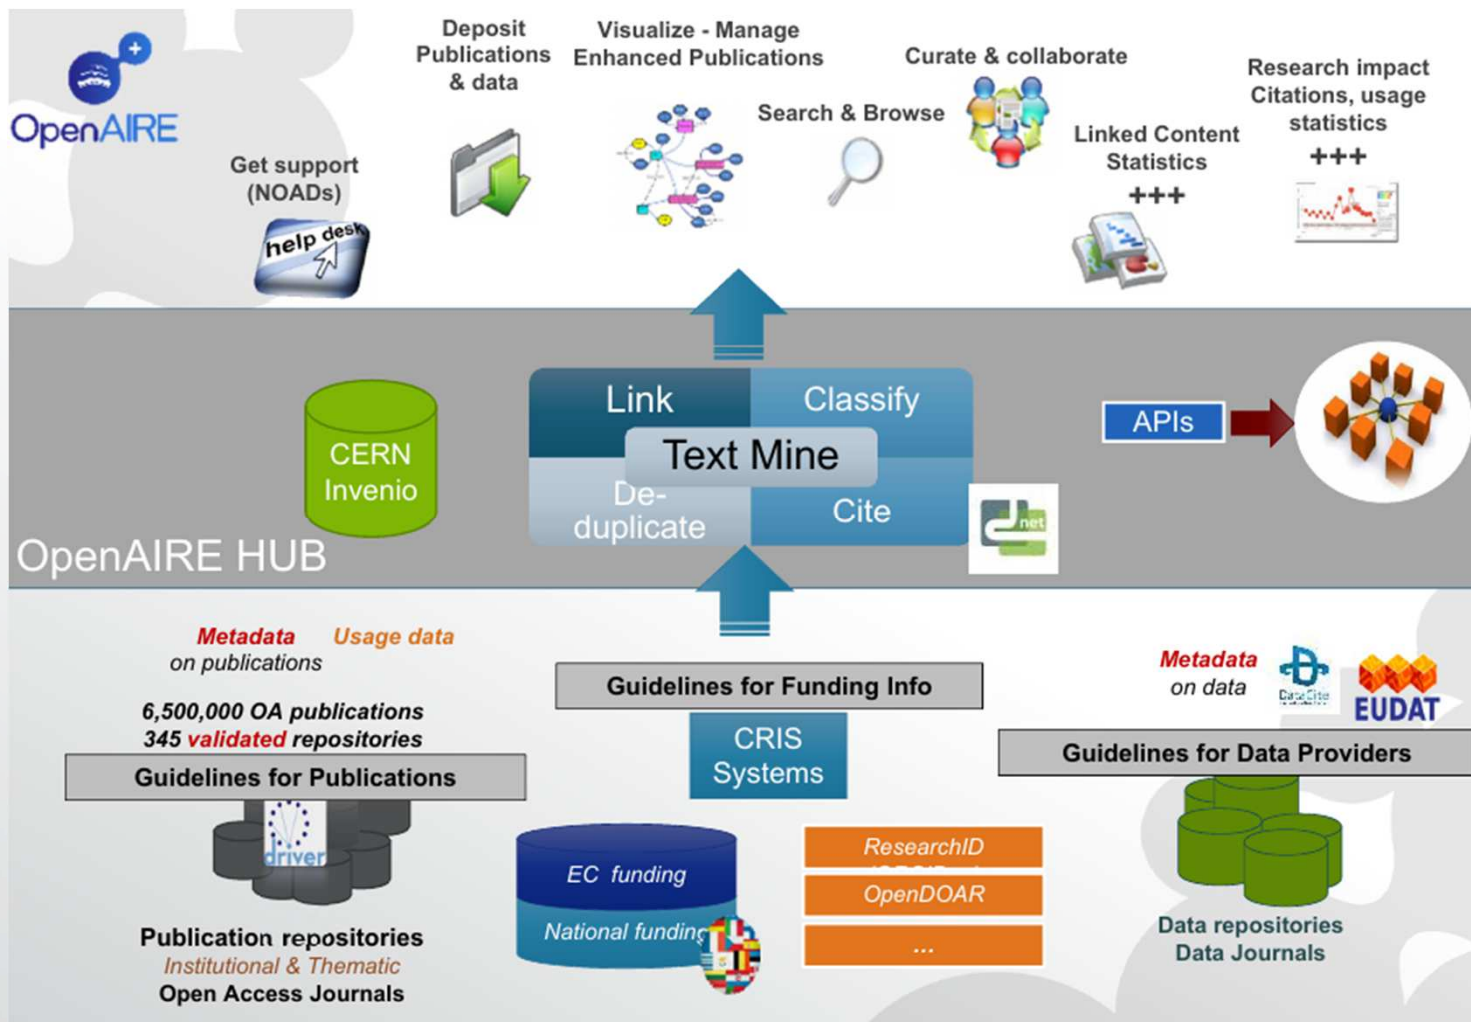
OpenAIRE

Get support (NOADs)

help desk

Deposit Publications & data

Visualize - Manage Enhanced Publications

Search & Browse

Curate & collaborate

Linked Content Statistics +++

Research impact Citations, usage statistics +++

CERN Invenio

Link

Classify

Text Mine

De-duplicate

Cite

net

APIs

OpenAIRE HUB

Metadata on publications

Usage data

6,500,000 OA publications
345 validated repositories

Guidelines for Publications

driver

Publication repositories
Institutional & Thematic
Open Access Journals

Guidelines for Funding Info

CRIS Systems

EC funding

National funding

ResearchID

OpenDOAR

...

Metadata on data

DataCite

EUDAT

Guidelines for Data Providers

Data repositories
Data Journals